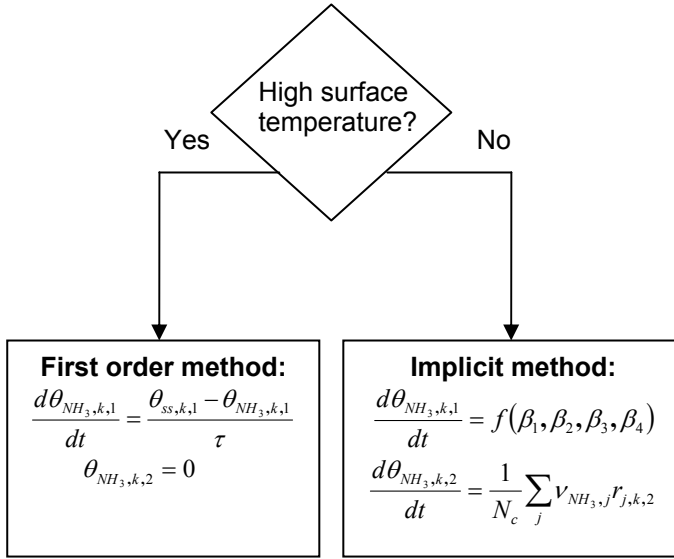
High surface temperature?

Yes

No

**First order method:**

$\frac{d\theta_{NH_3,k,1}}{dt} = \frac{\theta_{ss,k,1} - \theta_{NH_3,k,1}}{\tau}$

$\theta_{NH_3,k,2} = 0$

**Implicit method:**

$\frac{d\theta_{NH_3,k,1}}{dt} = f(\beta_1, \beta_2, \beta_3, \beta_4)$

$\frac{d\theta_{NH_3,k,2}}{dt} = \frac{1}{N_c} \sum_j \nu_{NH_3,j} r_{j,k,2}$